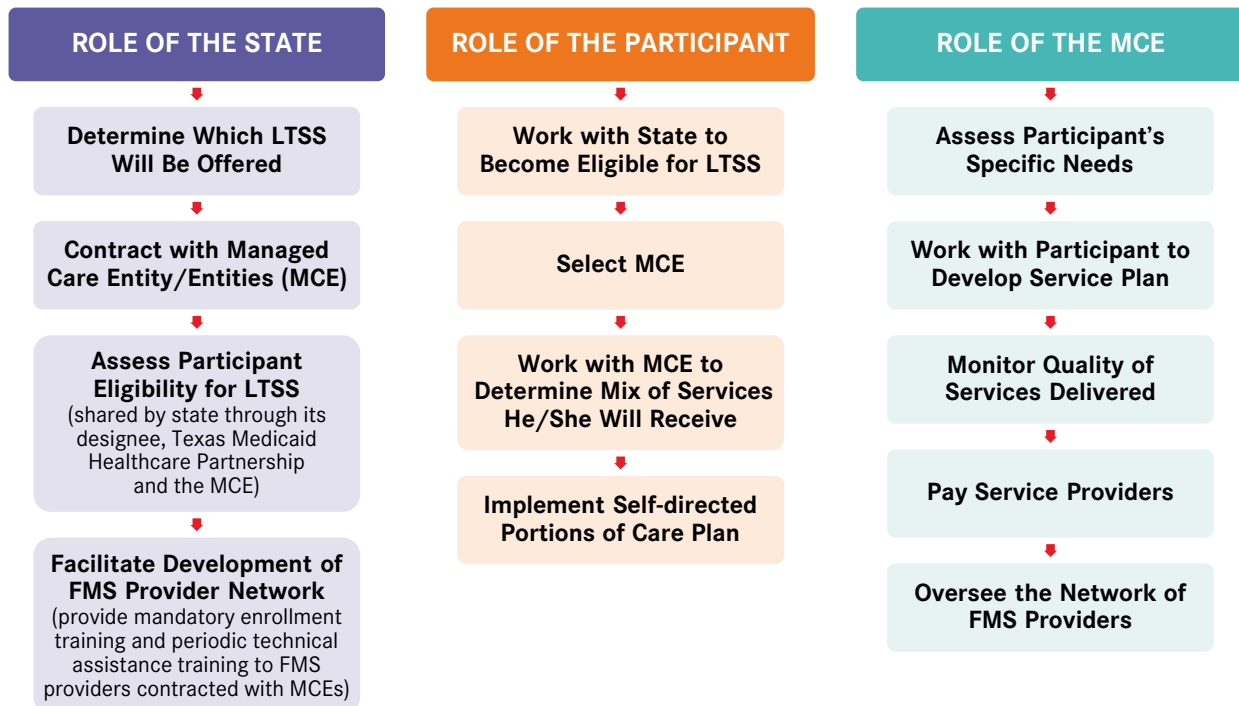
ROLE OF THE STATE

Determine Which LTSS Will Be Offered

Contract with Managed Care Entity/Entities (MCE)

Assess Participant Eligibility for LTSS (shared by state through its designee, Texas Medicaid Healthcare Partnership and the MCE)

Facilitate Development of FMS Provider Network (provide mandatory enrollment training and periodic technical assistance training to FMS providers contracted with MCEs)

ROLE OF THE PARTICIPANT

Work with State to Become Eligible for LTSS

Select MCE

Work with MCE to Determine Mix of Services He/She Will Receive

Implement Self-directed Portions of Care Plan

ROLE OF THE MCE

Assess Participant's Specific Needs

Work with Participant to Develop Service Plan

Monitor Quality of Services Delivered

Pay Service Providers

Oversee the Network of FMS Providers